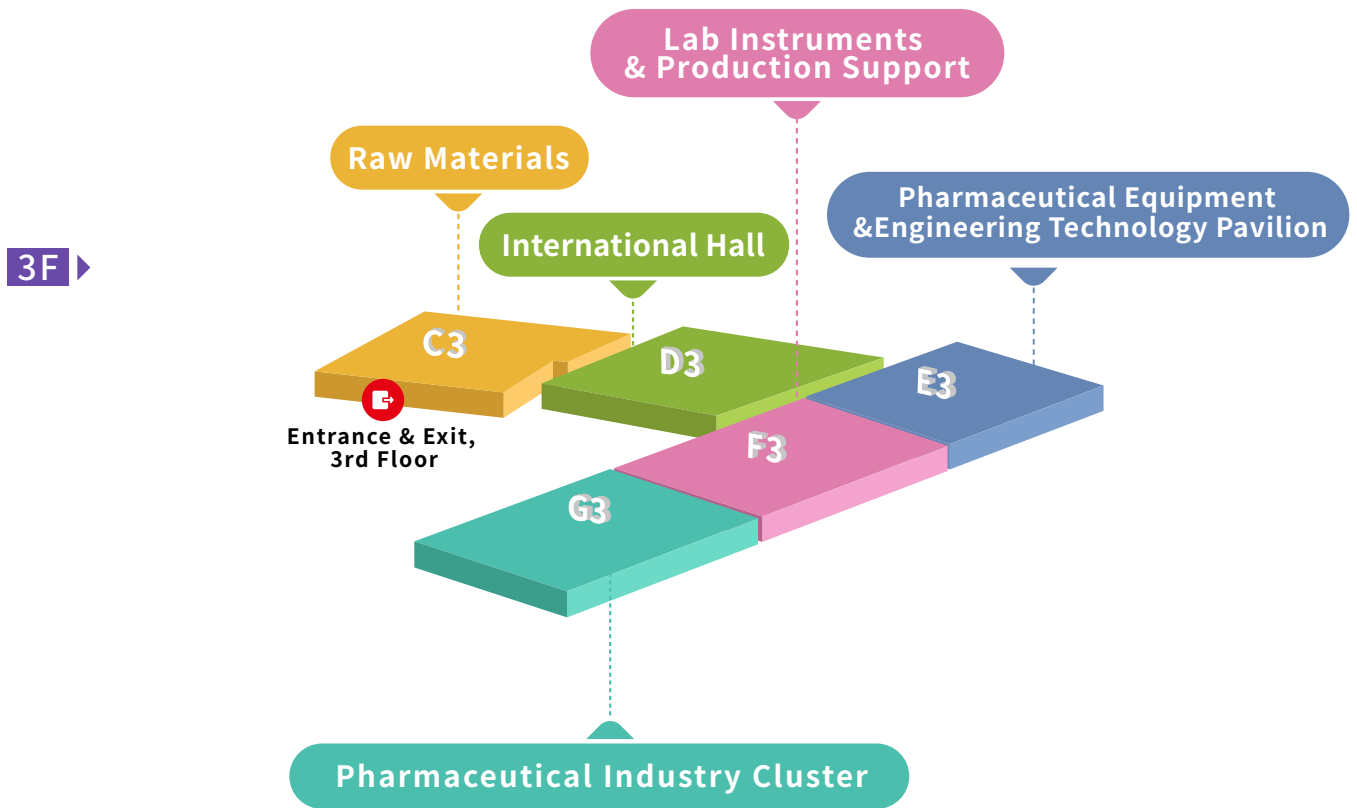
Lab Instruments & Production Support

Raw Materials

3F

International Hall

Pharmaceutical Equipment &Engineering Technology Pavilion

C3

D3

E3

F3

G3

Entrance & Exit, 3rd Floor

Pharmaceutical Industry Cluster